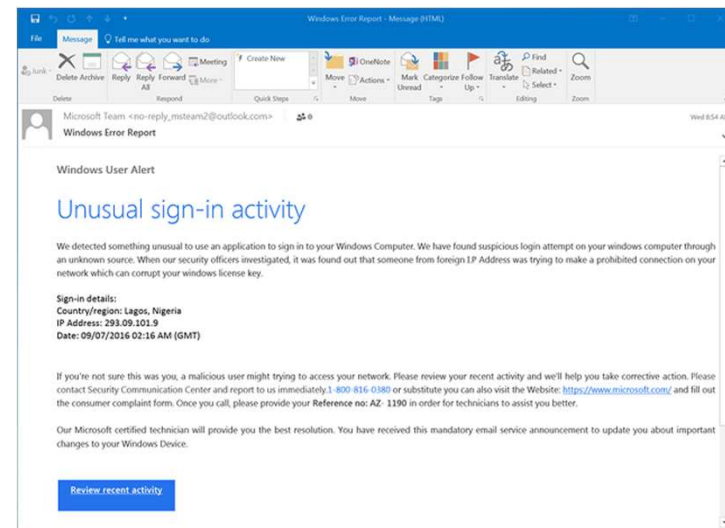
Windows Error Report - Message (HTML)

File Message Tell me what you want to do

Junk Delete Archive Reply Reply All Forward Meeting More Create New Move OneNote Actions Mark Unread Categorize Follow Up Translate Find Related Select Zoom

Delete Respond Quick Steps Move Tags Editing Zoom

Microsoft Team <no-reply_msteam2@outlook.com> 0
Windows Error Report

Wed 8:54 A

Windows User Alert

Unusual sign-in activity

We detected something unusual to use an application to sign in to your Windows Computer. We have found suspicious login attempt on your windows computer through an unknown source. When our security officers investigated, it was found out that someone from foreign I.P Address was trying to make a prohibited connection on your network which can corrupt your windows license key.

Sign-in details:
Country/region: Lagos, Nigeria
IP Address: 293.09.101.9
Date: 09/07/2016 02:16 AM (GMT)

If you're not sure this was you, a malicious user might trying to access your network. Please review your recent activity and we'll help you take corrective action. Please contact Security Communication Center and report to us immediately.1-800-816-0380 or substitute you can also visit the Website: https://www.microsoft.com/ and fill out the consumer complaint form. Once you call, please provide your Reference no: AZ- 1190 in order for technicians to assist you better.

Our Microsoft certified technician will provide you the best resolution. You have received this mandatory email service announcement to update you about important changes to your Windows Device.

Review recent activity